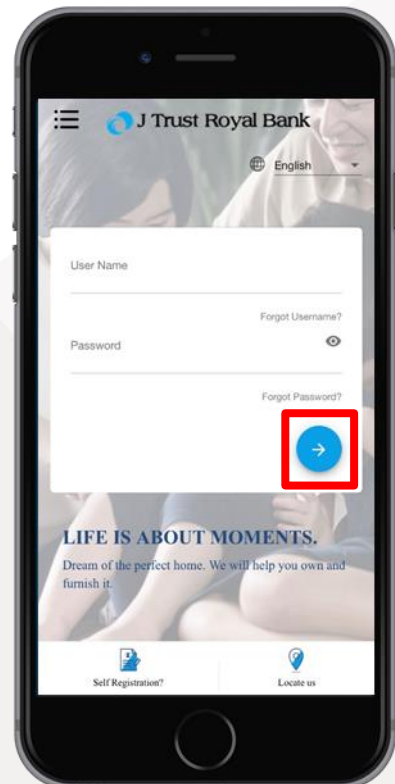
J Trust Royal Bank

English

User Name

Forgot Username?

Password

Forgot Password?

LIFE IS ABOUT MOMENTS.

Dream of the perfect home. We will help you own and furnish it.

Self Registration?

Locate us